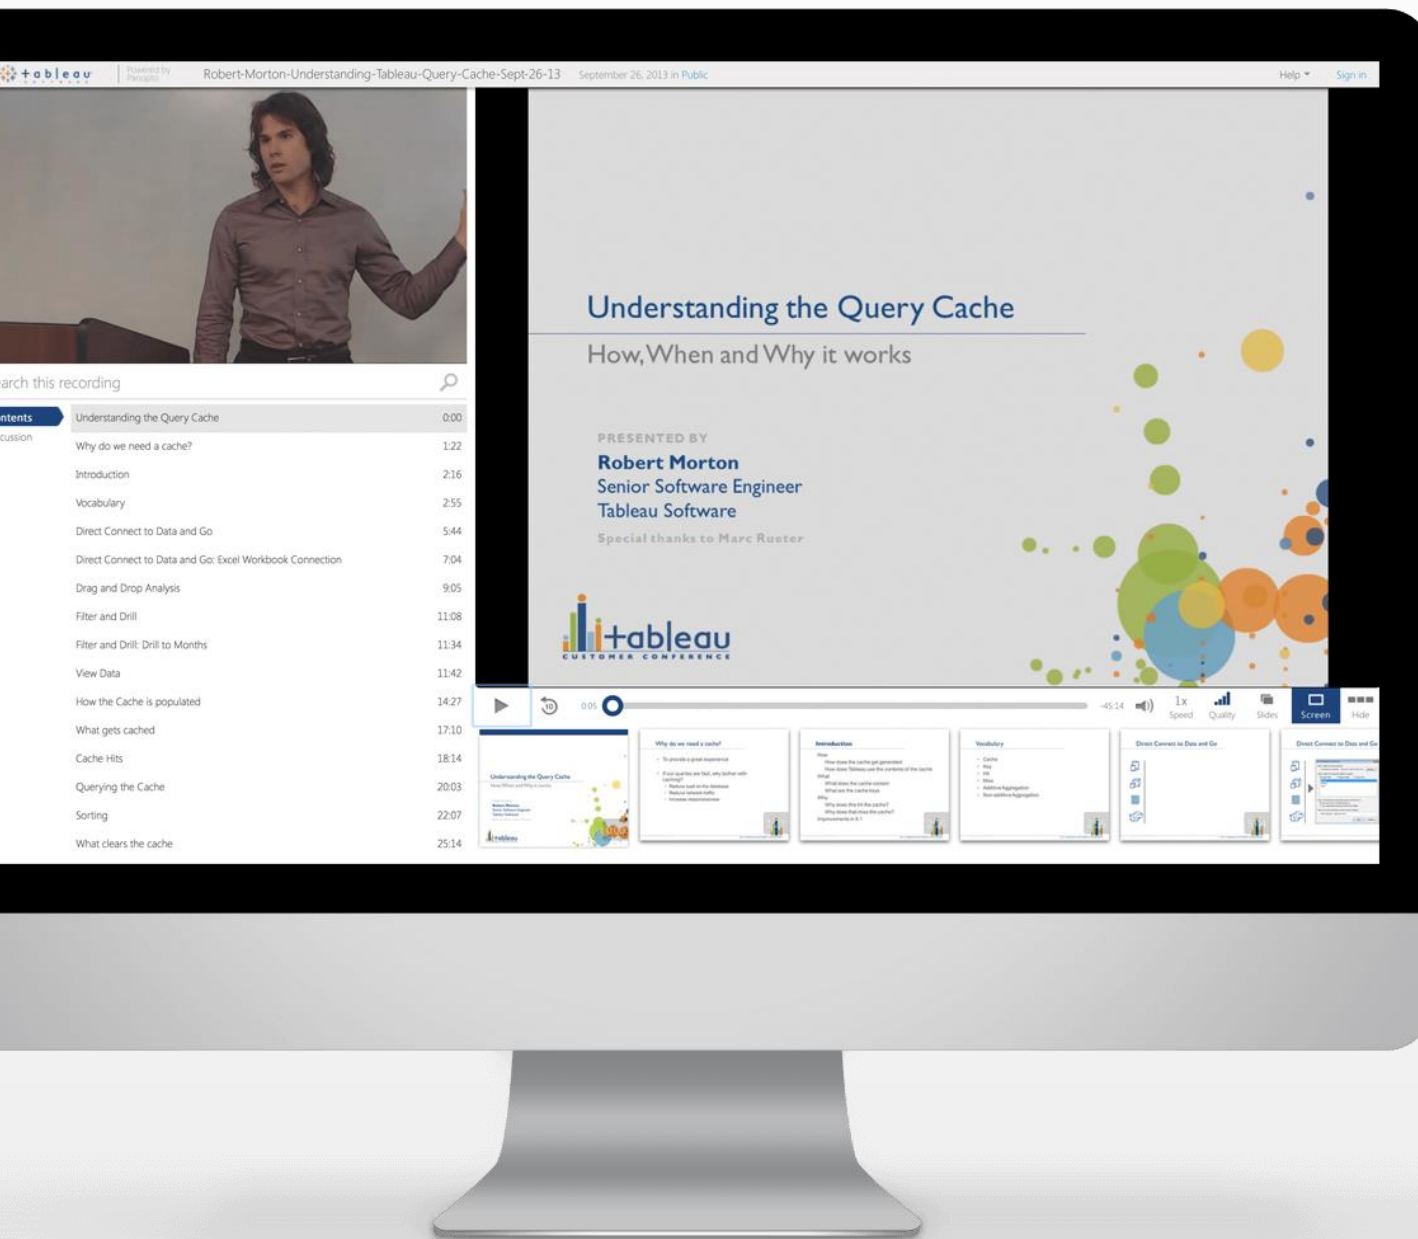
+ableau Powered by Panopto Robert-Morton-Understanding-Tableau-Query-Cache-Sept-26-13 September 26, 2013 in Public Help Sign in

arch this recording

ntents
cussion

| | |
|---|---|
| Understanding the Query Cache | 0:00 |
| Why do we need a cache? | 1:22 |
| Introduction | 2:16 |
| Vocabulary | 2:55 |
| Direct Connect to Data and Go | 5:44 |
| Direct Connect to Data and Go: Excel Workbook Connection | 7:04 |
| Drag and Drop Analysis | 9:05 |
| Filter and Drill | 11:08 |
| Filter and Drill: Drill to Months | 11:34 |
| View Data | 11:42 |
| How the Cache is populated | 14:27 |
| What gets cached | 17:10 |
| Cache Hits | 18:14 |
| Querying the Cache | 20:03 |
| Sorting | 22:07 |
| What clears the cache | 25:14 |

Understanding the Query Cache

How, When and Why it works

PRESENTED BY
Robert Morton
Senior Software Engineer
Tableau Software
Special thanks to Marc Rueter

+ableau
CUSTOMER CONFERENCE

0:05 -45:14 1x Speed Quality Slides Screen Hide

Understanding the Query Cache
Why do we need a cache?
Introduction
Vocabulary
Direct Connect to Data and Go
Direct Connect to Data and Go